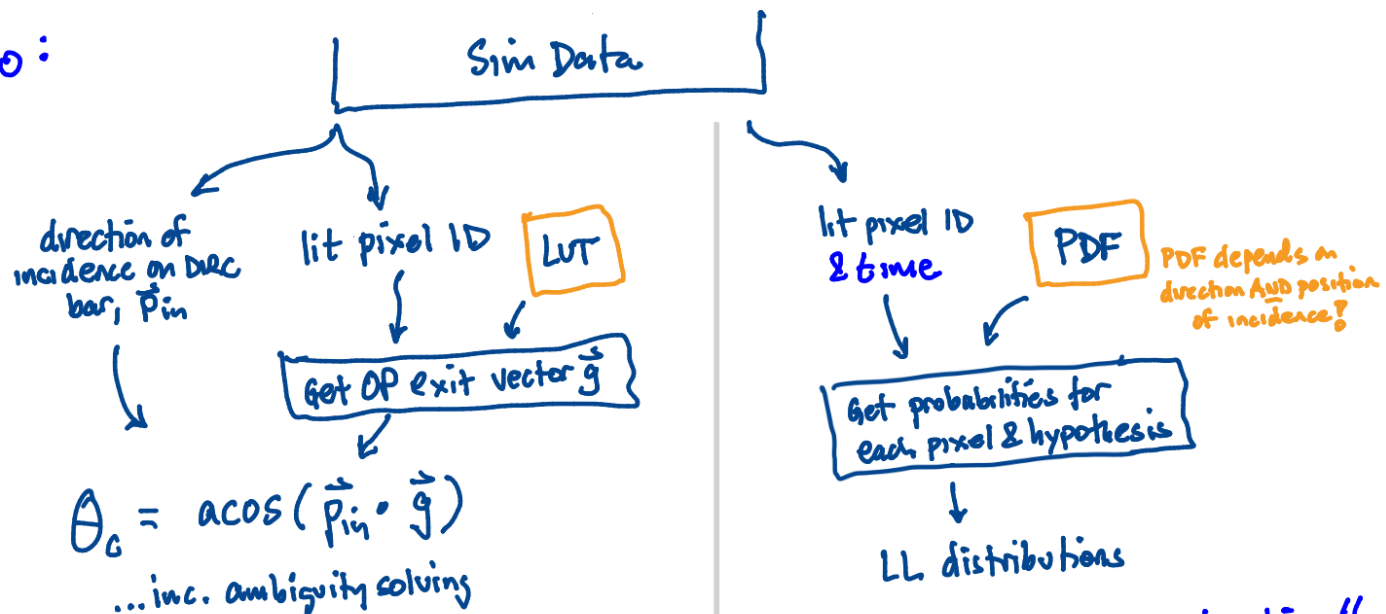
o:

Sim Data

direction of incidence on DIRC bar, $\vec{p}_{in}$

lit pixel ID

LUT

Get OP exit vector $\vec{g}$

$\theta_C = acos(\vec{p}_{in} \cdot \vec{g})$

...inc. ambiguity solving

lit pixel ID & time

PDF

PDF depends on direction AND position of incidence!

Get probabilities for each pixel & hypothesis

LL distributions